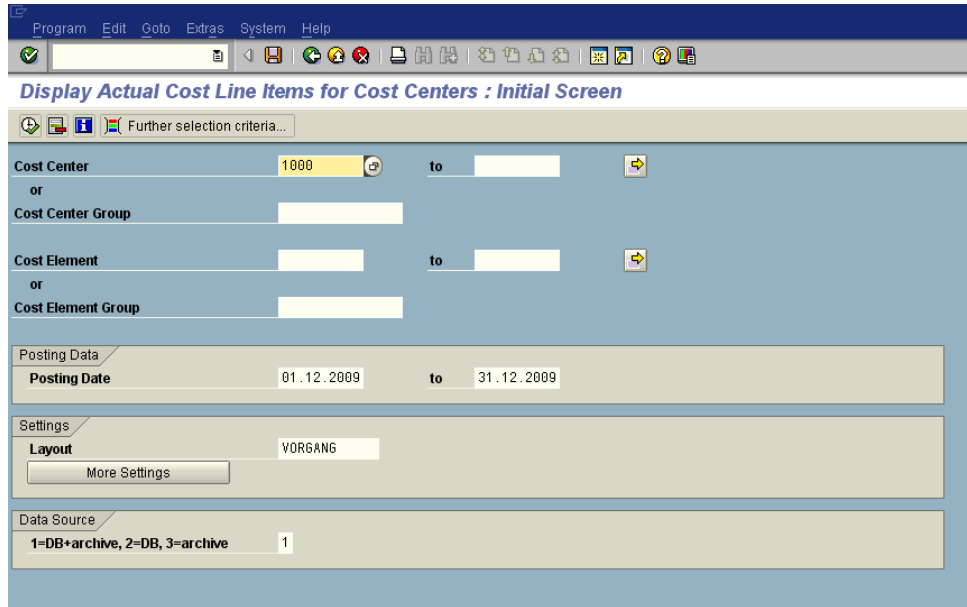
Program Edit Goto Extras System Help

Display Actual Cost Line Items for Cost Centers : Initial Screen

Further selection criteria...

Cost Center 1000 to
or
Cost Center Group

Cost Element to
or
Cost Element Group

Posting Data
Posting Date 01.12.2009 to 31.12.2009

Settings
Layout VORGANG
More Settings

Data Source
1=DB+archive, 2=DB, 3=archive 1